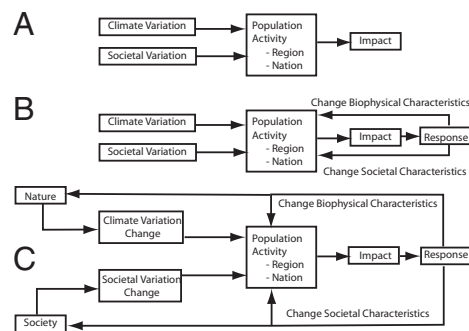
A

Climate Variation

Societal Variation

Population Activity
- Region
- Nation

Impact

B

Change Biophysical Characteristics

Climate Variation

Societal Variation

Population Activity
- Region
- Nation

Impact

Response

Change Societal Characteristics

Nature

Change Biophysical Characteristics

Climate Variation Change

C

Societal Variation Change

Population Activity
- Region
- Nation

Impact

Response

Change Societal Characteristics

Society